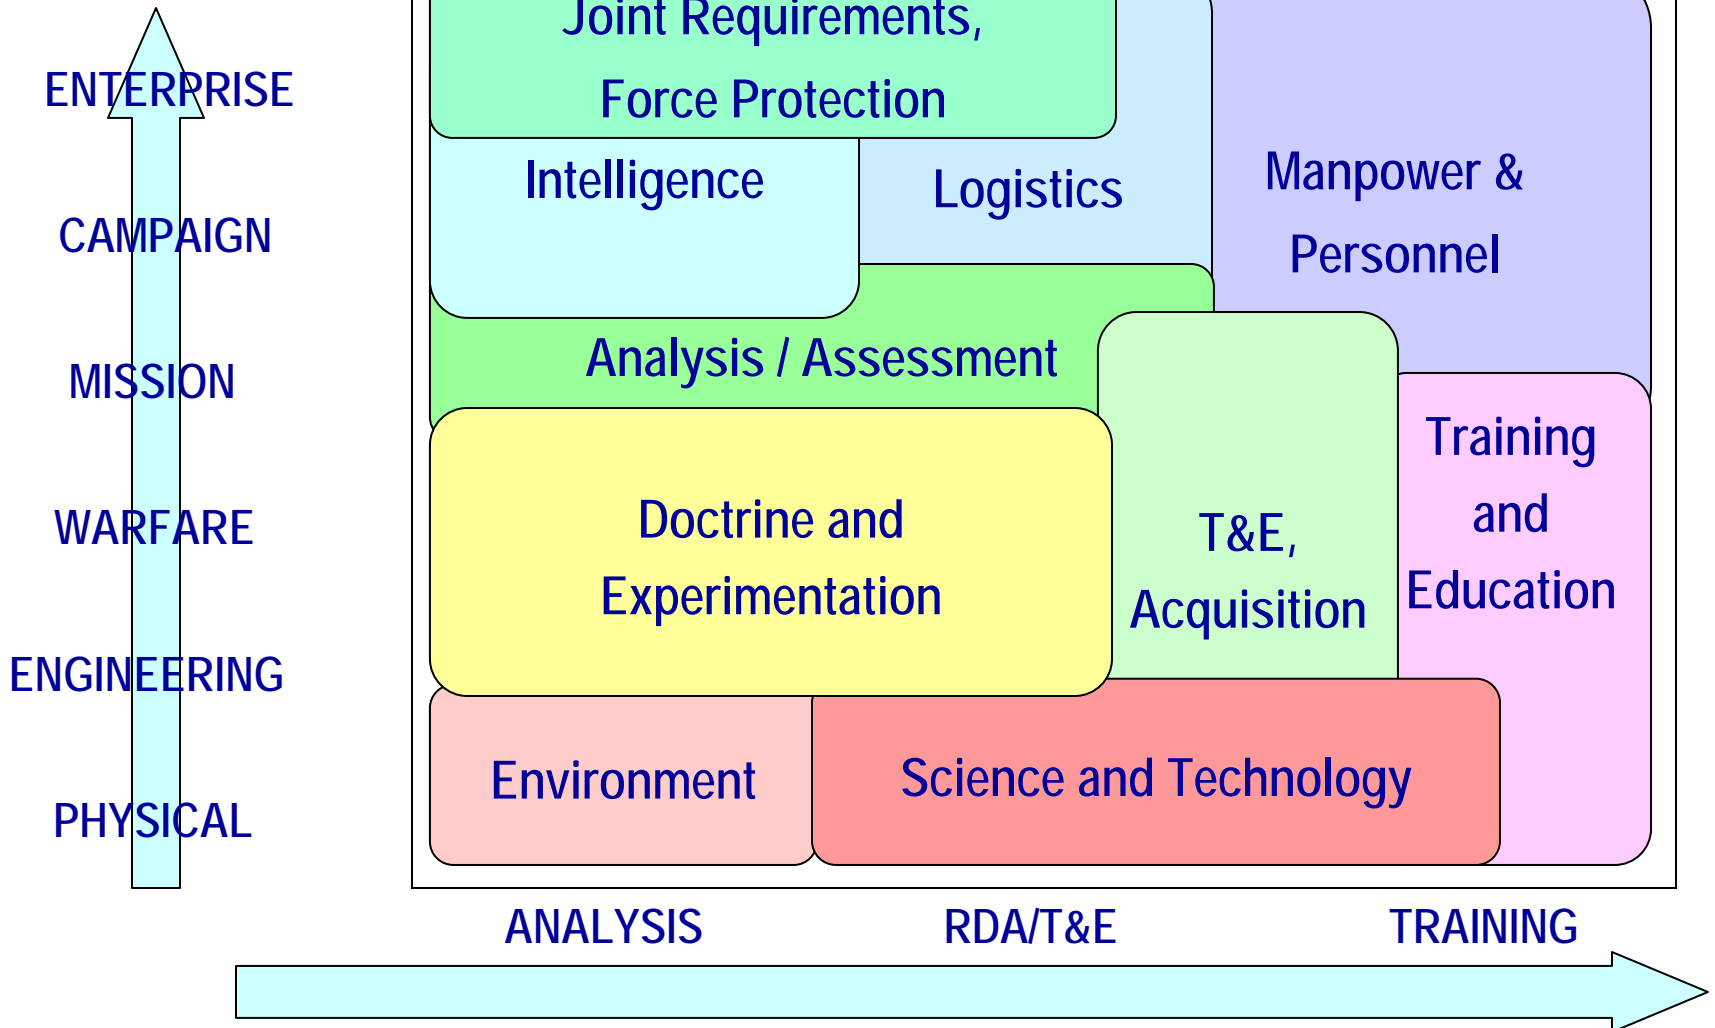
ENTERPRISE
CAMPAIGN
MISSION
WARFARE
ENGINEERING
PHYSICAL

Joint Requirements, Force Protection

Intelligence

Logistics

Manpower & Personnel

Analysis / Assessment

T&E, Acquisition

Training and Education

Doctrine and Experimentation

Environment

Science and Technology

ANALYSIS
RDA/T&E
TRAINING